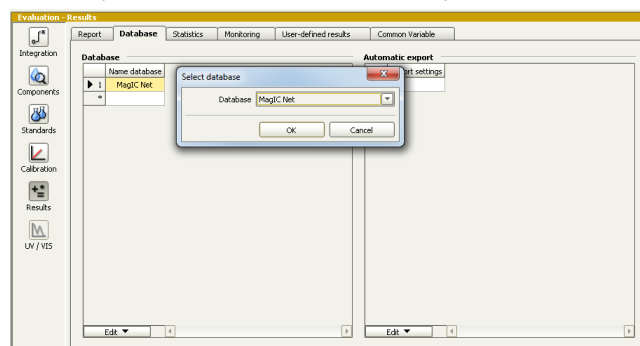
Evaluation - Results

Integration
Components
Standards
Calibration
Results
UV / VIS

Report | Database | Statistics | Monitoring | User-defined results | Common Variable

Database

| | Name database |
|---|---|
| ▶ 1 | MagIC Net |
| * | |

Select database

Database MagIC Net

OK | Cancel

Automatic export

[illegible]rt settings

Edit ▼

Edit ▼